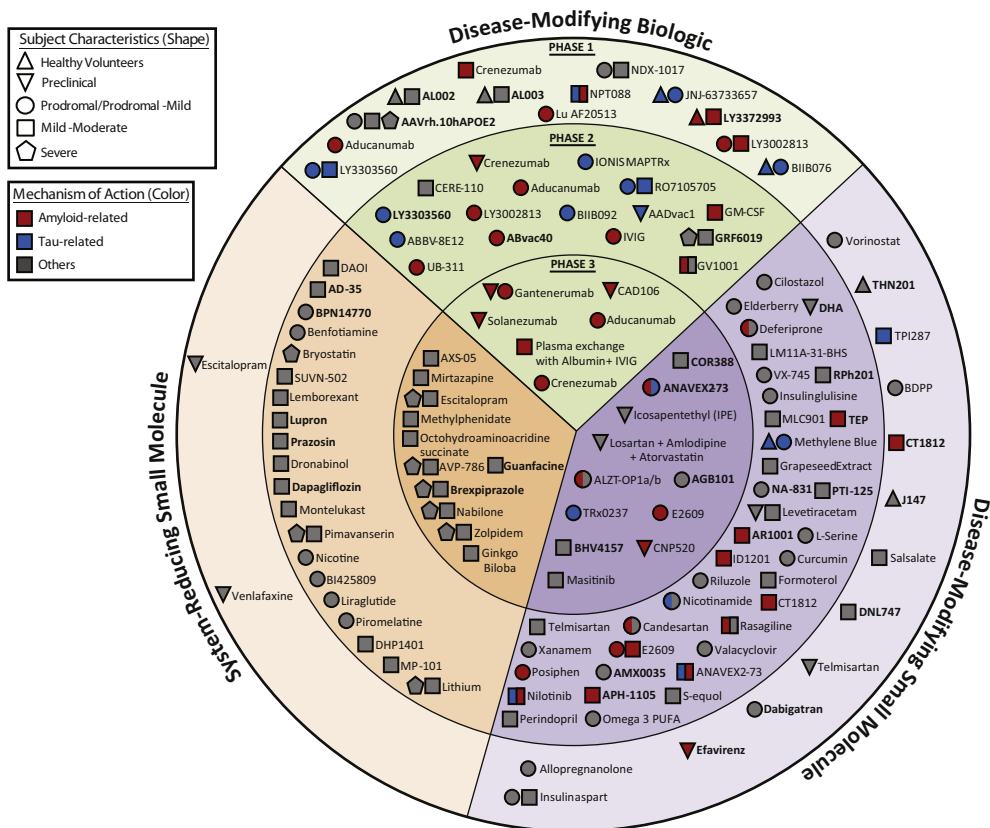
Subject Characteristics (Shape)
Healthy Volunteers
Preclinical
Prodromal/Prodromal -Mild
Mild -Moderate
Severe

Mechanism of Action (Color)
Amyloid-related
Tau-related
Others

Disease-Modifying Biologic

PHASE 1
Crenezumab
NDX-1017
AL002
AL003
NPT088
JNJ-63733657
AAVrh.10hAPOE2
Lu AF20513
LY3372993
Aducanumab
LY3002813
LY3303560
BIIB076

PHASE 2
Crenezumab
IONIS MAPTRx
CERE-110
Aducanumab
RO7105705
LY3303560
LY3002813
BIIB092
AADvac1
GM-CSF
ABBV-8E12
ABvac40
IVIG
GRF6019
UB-311
GV1001

PHASE 3
Gantenerumab
CAD106
Solanezumab
Aducanumab
Plasma exchange with Albumin+ IVIG
Crenezumab

AXS-05
Mirtazapine
Escitalopram
Methylphenidate
Octohydroaminoacridine succinate
AVP-786
Guanfacine
Brexpiprazole
Nabilone
Zolpidem
Ginkgo Biloba

COR388
ANAVEX273
Icosapentethyl (IPE)
Losartan + Amlodipine + Atorvastatin
ALZT-OP1a/b
AGB101
TRx0237
E2609
BHV4157
CNP520
Masitinib

DAOI
AD-35
BPN14770
Benfotiamine
Bryostatin
SUVN-502
Lemborexant
Lupron
Prazosin
Dronabinol
Dapagliflozin
Montelukast
Pimavanserin
Nicotine
BI425809
Liraglutide
Pirometaline
DHP1401
MP-101
Lithium

Escitalopram
Venlafaxine

System-Reducing Small Molecule

Vorinostat
Cilostazol
THN201
Elderberry
DHA
Deferiprone
TPI287
LM11A-31-BHS
VX-745
RPh201
BDPP
Insulinglulisine
MLC901
TEP
Methylene Blue
CT1812
GrapeseedExtract
NA-831
PTI-125
J147
Levetiracetam
AR1001
L-Serine
ID1201
Curcumin
Salsalate
Riluzole
Formoterol
Nicotinamide
CT1812
DNL747
Telmisartan
Candesartan
Rasagiline
Xanamem
E2609
Valacyclovir
Telmisartan
Posiphen
AMX0035
ANAVEX2-73
Nilotinib
APH-1105
S-equol
Dabigatran
Perindopril
Omega 3 PUFA
Efavirenz
Allopregnanolone
Insulinaspart

Disease-Modifying Small Molecule